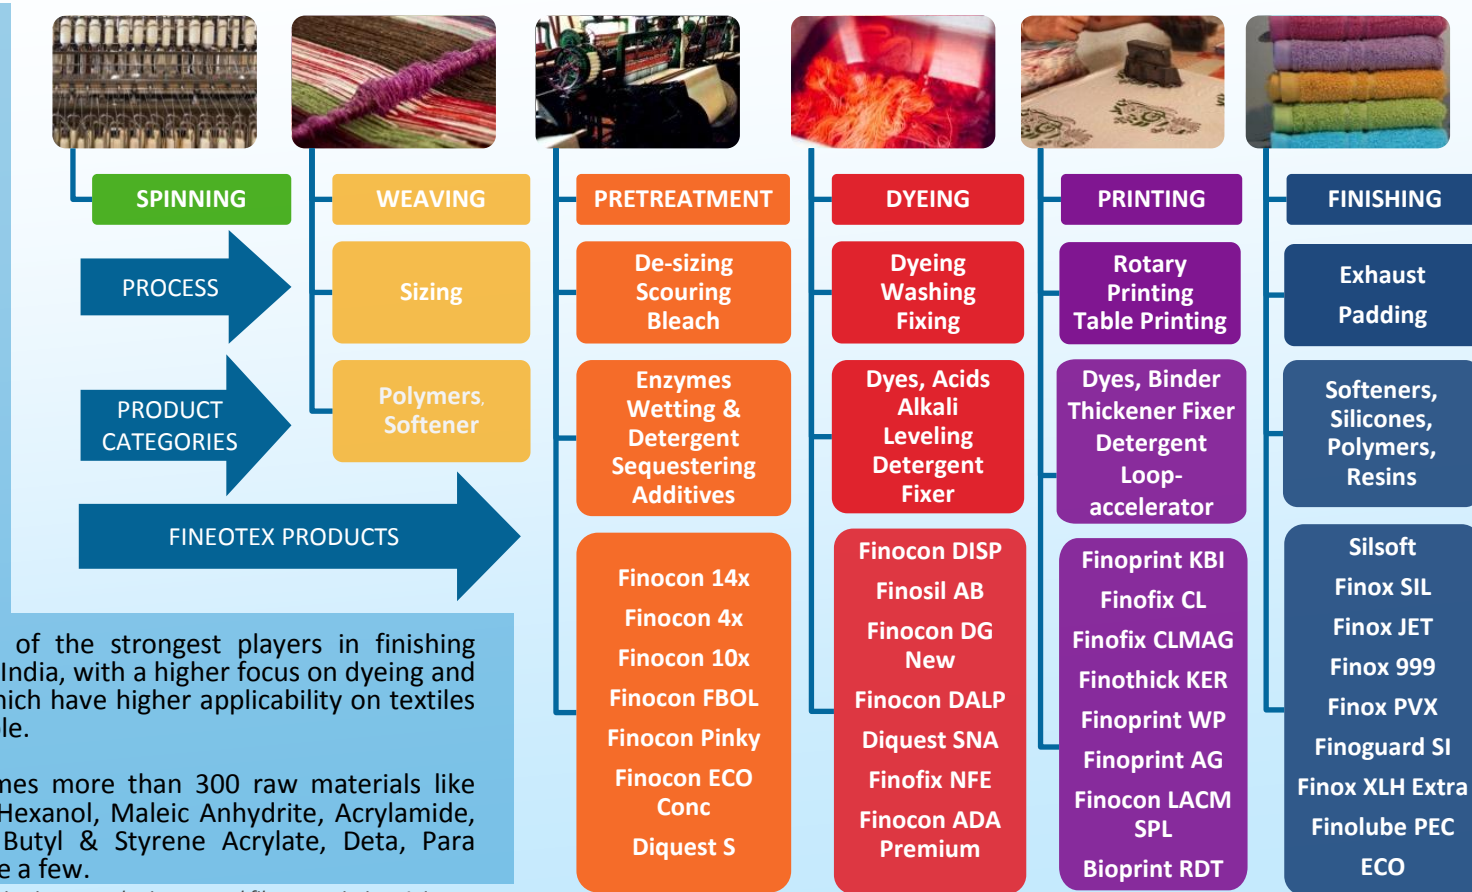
SPINNING

WEAVING

PRETREATMENT

DYEING

PRINTING

FINISHING

PROCESS

Sizing

De-sizing Scouring Bleach

Dyeing Washing Fixing

Rotary Printing Table Printing

Exhaust Padding

PRODUCT CATEGORIES

Polymers, Softener

Enzymes Wetting & Detergent Sequestering Additives

Dyes, Acids Alkali Leveling Detergent Fixer

Dyes, Binder Thickener Fixer Detergent Loop-accelerator

Softeners, Silicones, Polymers, Resins

FINEOTEX PRODUCTS

Finocon 14x
Finocon 4x
Finocon 10x
Finocon FBOL
Finocon Pinky
Finocon ECO Conc
Diquest S

Finocon DISP
Finosil AB
Finocon DG New
Finocon DALP
Diquest SNA
Finofix NFE
Finocon ADA Premium

Finoprint KBI
Finofix CL
Finofix CLMAG
Finothick KER
Finoprint WP
Finoprint AG
Finocon LACM SPL
Bioprint RDT

Silsoft
Finox SIL
Finox JET
Finox 999
Finox PVX
Finoguard SI
Finox XLH Extra
Finolube PEC ECO

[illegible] of the strongest players in finishing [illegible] India, with a higher focus on dyeing and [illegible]hich have higher applicability on textiles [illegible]le.

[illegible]nes more than 300 raw materials like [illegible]Hexanol, Maleic Anhydrite, Acrylamide, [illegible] Butyl & Styrene Acrylate, Deta, Para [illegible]e a few.